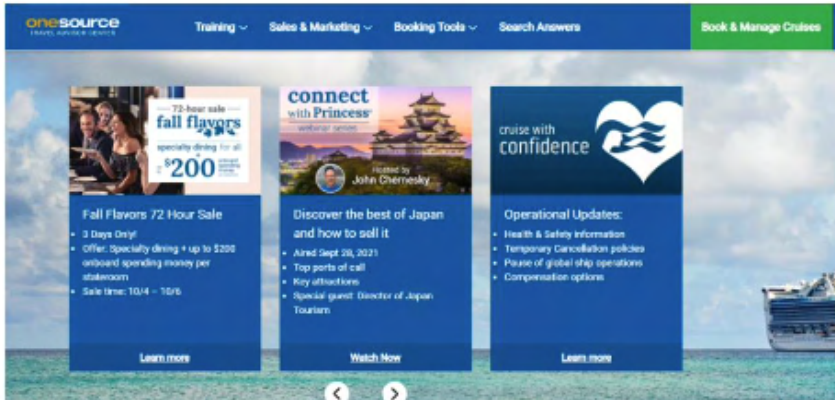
onesource
TRAVEL ADVISOR CENTER

Training ⌵ Sales & Marketing ⌵ Booking Tools ⌵ Search Answers

Book & Manage Cruises

72-hour sale
fall flavors
specialty dining for all
$200 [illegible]

Fall Flavors 72 Hour Sale

- 3 Days Only!
- Offer: Specialty dining + up to $200 onboard spending money per stateroom
- Sale time: 10/4 – 10/6

Learn more

connect with Princess
webinar series
Hosted by John Chernesky

Discover the best of Japan and how to sell it

- Aired Sept 28, 2021
- Top ports of call
- Key attractions
- Special guest: Director of Japan Tourism

Watch Now

cruise with confidence

Operational Updates:

- Health & Safety information
- Temporary Cancellation policies
- Pause of global ship operations
- Compensation options

Learn more